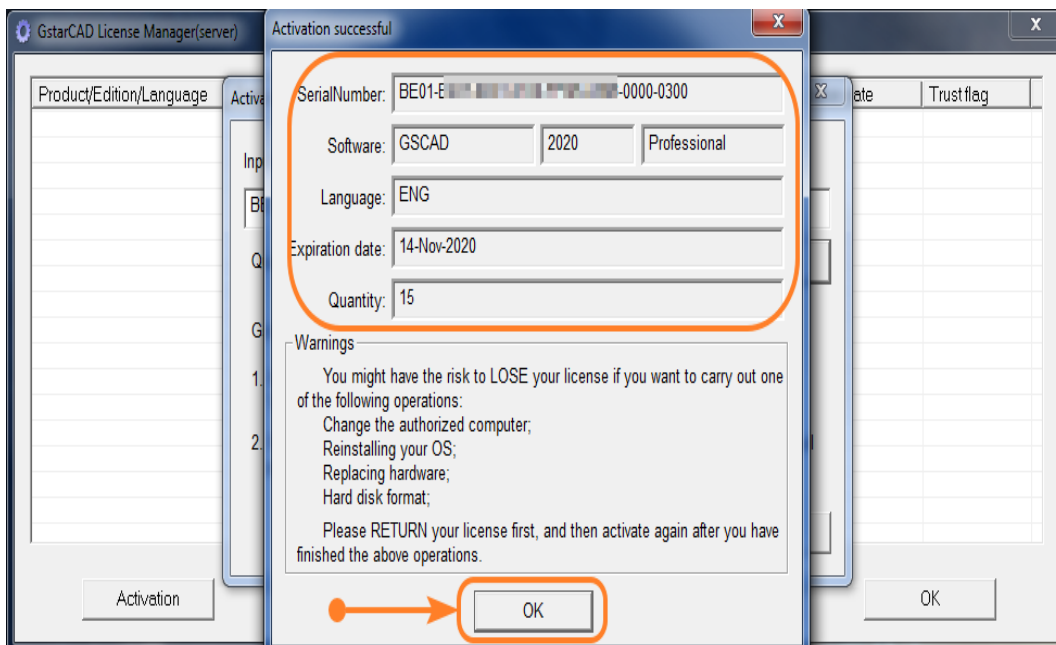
GstarCAD License Manager(server)

Product/Edition/Language

Activa

Inp

BE

Q

G

1.

2.

ate

Trust flag

Activation

OK

Activation successful

SerialNumber: BE01-E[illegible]-0000-0300

Software: GSCAD 2020 Professional

Language: ENG

Expiration date: 14-Nov-2020

Quantity: 15

Warnings

You might have the risk to LOSE your license if you want to carry out one of the following operations:
Change the authorized computer;
Reinstalling your OS;
Replacing hardware;
Hard disk format;

Please RETURN your license first, and then activate again after you have finished the above operations.

OK